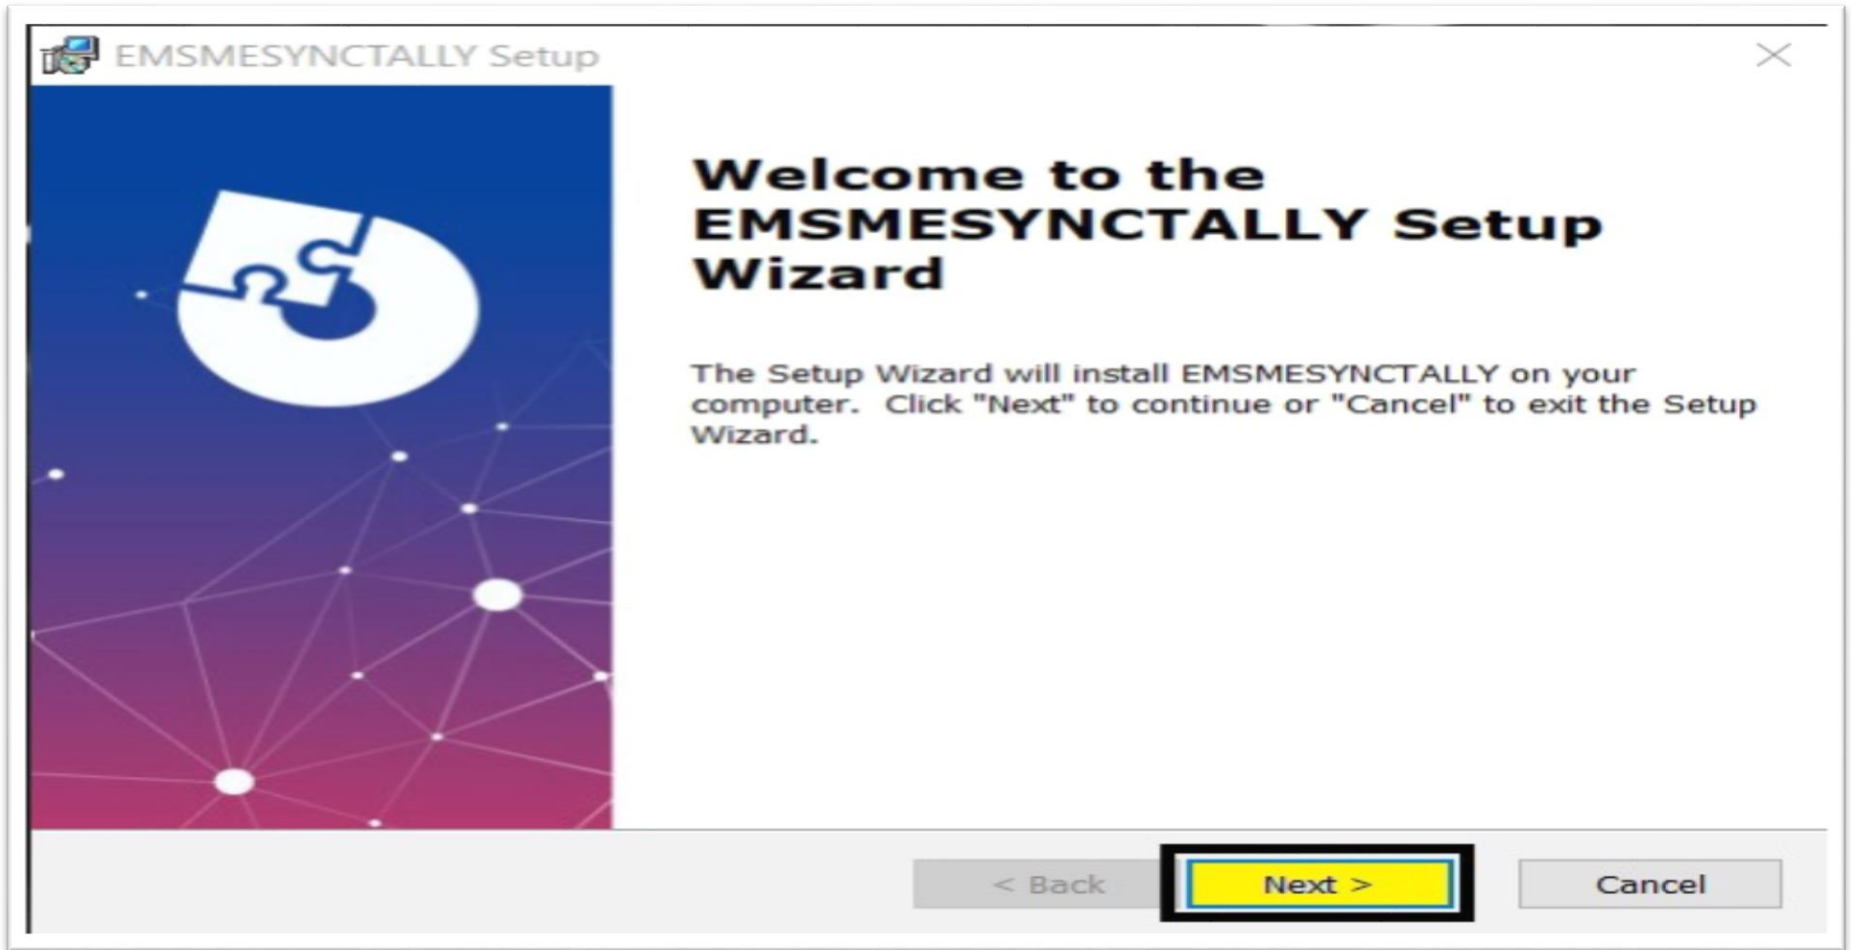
EMSMESYNCTALLY Setup

Welcome to the EMSMESYNCTALLY Setup Wizard

The Setup Wizard will install EMSMESYNCTALLY on your computer. Click "Next" to continue or "Cancel" to exit the Setup Wizard.

< Back

Next >

Cancel